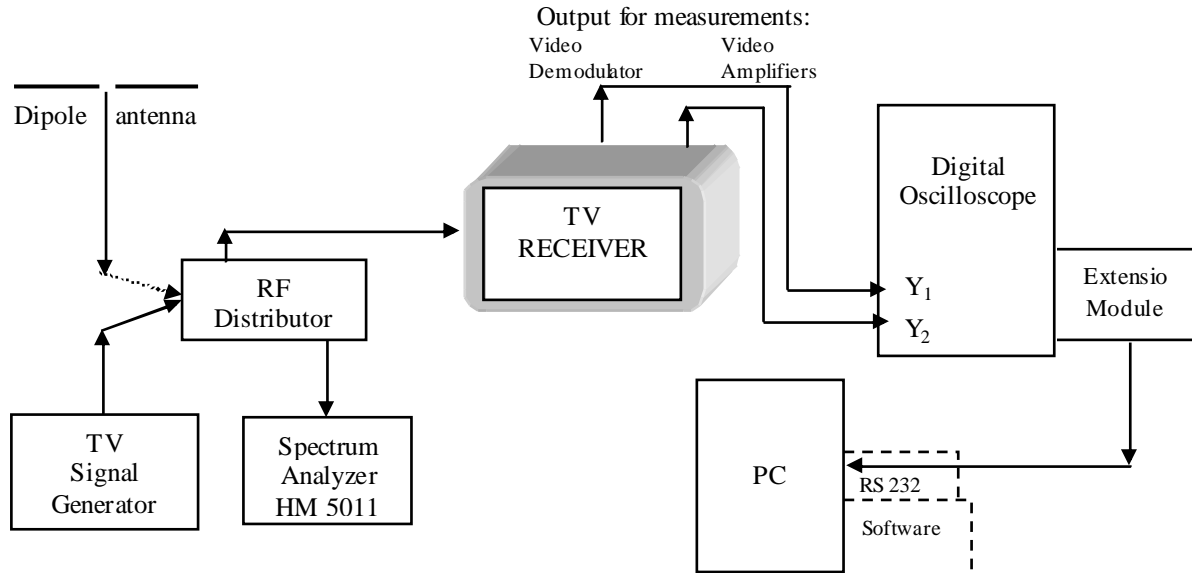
Output for measurements:

Video Demodulator

Video Amplifiers

Dipole antenna

TV RECEIVER

Digital Oscilloscope

$Y_1$

$Y_2$

Extensio Module

RF Distributor

TV Signal Generator

Spectrum Analyzer HM 5011

PC

RS 232

Software